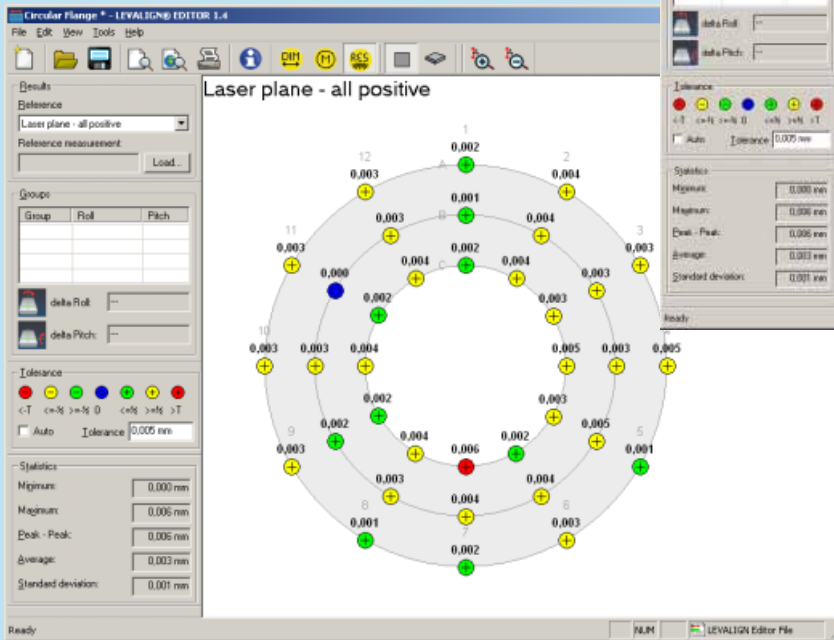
Circular Flange * - LEVALIGN® EDITOR 1.4

File Edit View Tools Help

DIM M RES

Results

Reference

Laser plane - all positive

Reference measurement

Load...

Groups

| Group | Roll | Pitch |
|---|---|---|
| | | |
| | | |
| | | |
| | | |

delta Roll --

delta Pitch --

Tolerance

<-T <=-¾ >=-¾ 0 <=¾ >=¾ >T

Auto Tolerance 0,005 mm

Statistics

Minimum: 0,000 mm

Maximum: 0,006 mm

Peak - Peak: 0,006 mm

Average: 0,003 mm

Standard deviation: 0,001 mm

Laser plane - all positive

1 0,002 A 0,001 B 0,002 C

2 0,004 0,004 0,004

3 0,003 0,003 0,003

12 0,003 0,003 0,004

11 0,003 0,000 0,002

10 0,003 0,003 0,004

0,005 0,003 0,005

9 0,003 0,002 0,002

5 0,001 0,005 0,003

0,004 0,006 0,002

8 0,001 0,003 0,004

6 0,003 0,004

7 0,002

delta Roll --

delta Pitch --

Tolerance

<-T <=-¾ >=-¾ 0 <=¾ >=¾ >T

Auto Tolerance 0,005 mm

Statistics

Minimum: 0,000 mm

Maximum: 0,006 mm

Peak - Peak: 0,006 mm

Average: 0,003 mm

Standard deviation: 0,001 mm

Ready

Ready

NUM

LEVALIGN Editor File